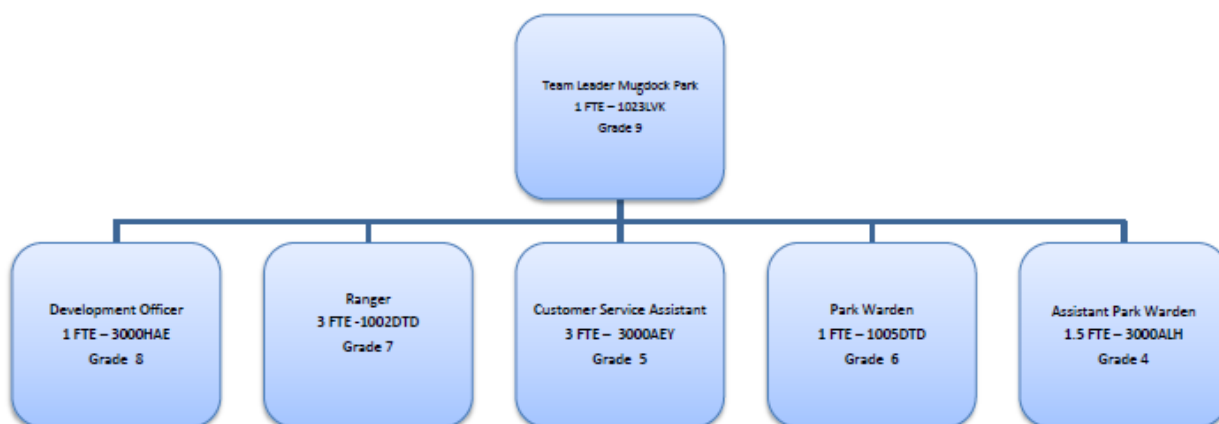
Team Leader Mugdock Park
1 FTE – 1023LVK
Grade 9

Development Officer
1 FTE – 3000HAE
Grade 8

Ranger
3 FTE -1002DTD
Grade 7

Customer Service Assistant
3 FTE – 3000AEY
Grade 5

Park Warden
1 FTE – 1005DTD
Grade 6

Assistant Park Warden
1.5 FTE – 3000ALH
Grade 4